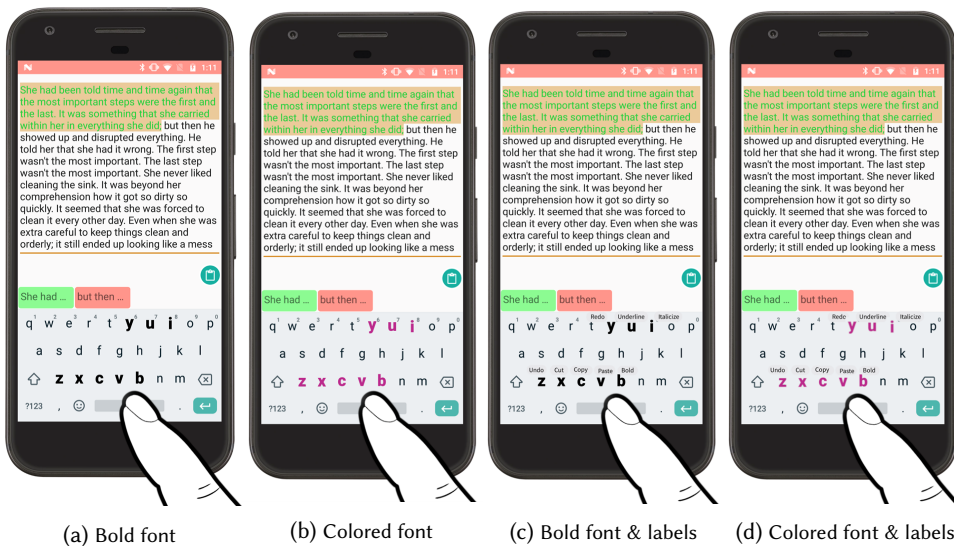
1:11

She had been told time and time again that the most important steps were the first and the last. It was something that she carried within her in everything she did, but then he showed up and disrupted everything. He told her that she had it wrong. The first step wasn't the most important. The last step wasn't the most important. She never liked cleaning the sink. It was beyond her comprehension how it got so dirty so quickly. It seemed that she was forced to clean it every other day. Even when she was extra careful to keep things clean and orderly; it still ended up looking like a mess

She had ... but then ...

q w e r t y u i o p
a s d f g h j k l
z x c v b n m
?123 , .

(a) Bold font

1:11

She had been told time and time again that the most important steps were the first and the last. It was something that she carried within her in everything she did, but then he showed up and disrupted everything. He told her that she had it wrong. The first step wasn't the most important. The last step wasn't the most important. She never liked cleaning the sink. It was beyond her comprehension how it got so dirty so quickly. It seemed that she was forced to clean it every other day. Even when she was extra careful to keep things clean and orderly; it still ended up looking like a mess

She had ... but then ...

q w e r t y u i o p
a s d f g h j k l
z x c v b n m
?123 , .

(b) Colored font

1:11

She had been told time and time again that the most important steps were the first and the last. It was something that she carried within her in everything she did, but then he showed up and disrupted everything. He told her that she had it wrong. The first step wasn't the most important. The last step wasn't the most important. She never liked cleaning the sink. It was beyond her comprehension how it got so dirty so quickly. It seemed that she was forced to clean it every other day. Even when she was extra careful to keep things clean and orderly; it still ended up looking like a mess

She had ... but then ...

Redo Underline Italicize
q w e r t y u i o p
a s d f g h j k l
Undo Cut Copy Paste Bold
z x c v b n m
?123 , .

(c) Bold font & labels

1:11

She had been told time and time again that the most important steps were the first and the last. It was something that she carried within her in everything she did, but then he showed up and disrupted everything. He told her that she had it wrong. The first step wasn't the most important. The last step wasn't the most important. She never liked cleaning the sink. It was beyond her comprehension how it got so dirty so quickly. It seemed that she was forced to clean it every other day. Even when she was extra careful to keep things clean and orderly; it still ended up looking like a mess

She had ... but then ...

Redo Underline Italicize
q w e r t y u i o p
a s d f g h j k l
Undo Cut Copy Paste Bold
z x c v b n m
?123 , .

(d) Colored font & labels